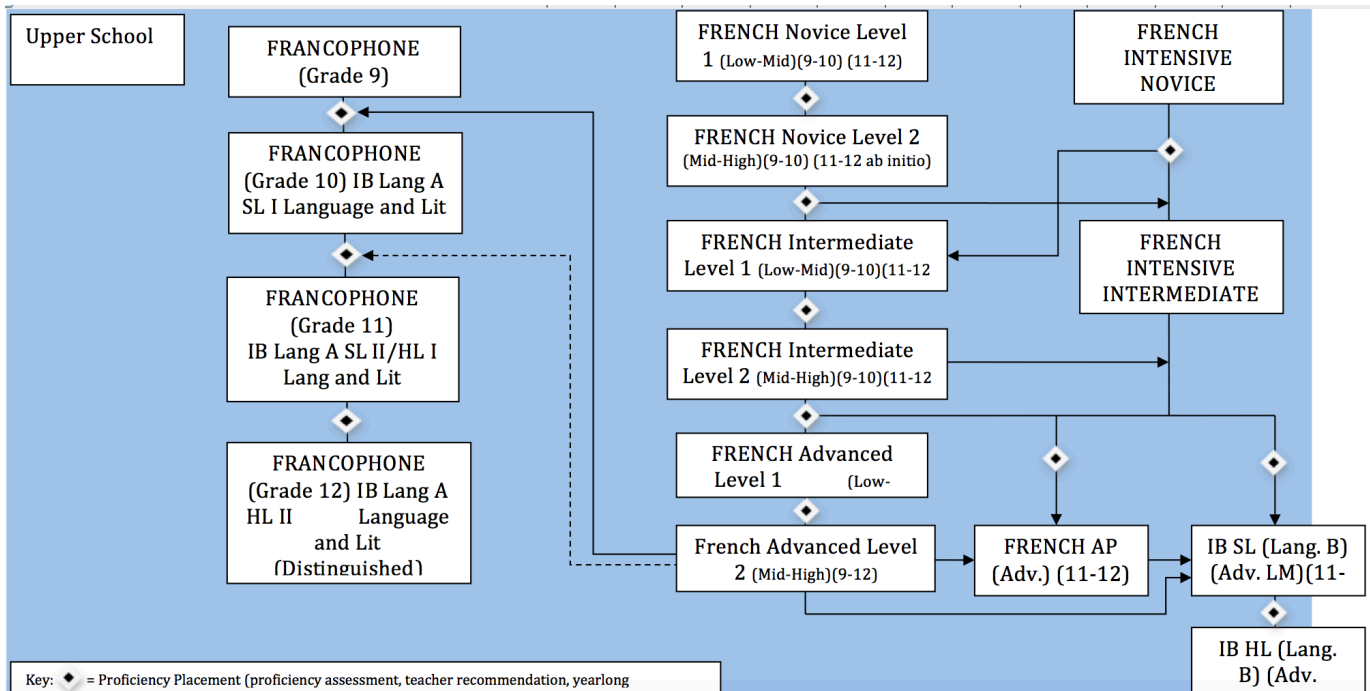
Upper School

FRANCOPHONE (Grade 9)

FRANCOPHONE (Grade 10) IB Lang A SL I Language and Lit

FRANCOPHONE (Grade 11) IB Lang A SL II/HL I Lang and Lit

FRANCOPHONE (Grade 12) IB Lang A HL II Language and Lit (Distinguished)

FRENCH Novice Level 1 (Low-Mid)(9-10) (11-12)

FRENCH Novice Level 2 (Mid-High)(9-10) (11-12 ab initio)

FRENCH Intermediate Level 1 (Low-Mid)(9-10)(11-12

FRENCH Intermediate Level 2 (Mid-High)(9-10)(11-12

FRENCH Advanced Level 1 (Low-

French Advanced Level 2 (Mid-High)(9-12)

FRENCH INTENSIVE NOVICE

FRENCH INTENSIVE INTERMEDIATE

FRENCH AP (Adv.) (11-12)

IB SL (Lang. B) (Adv. LM)(11-

IB HL (Lang. B) (Adv.

Key: = Proficiency Placement (proficiency assessment, teacher recommendation, yearlong